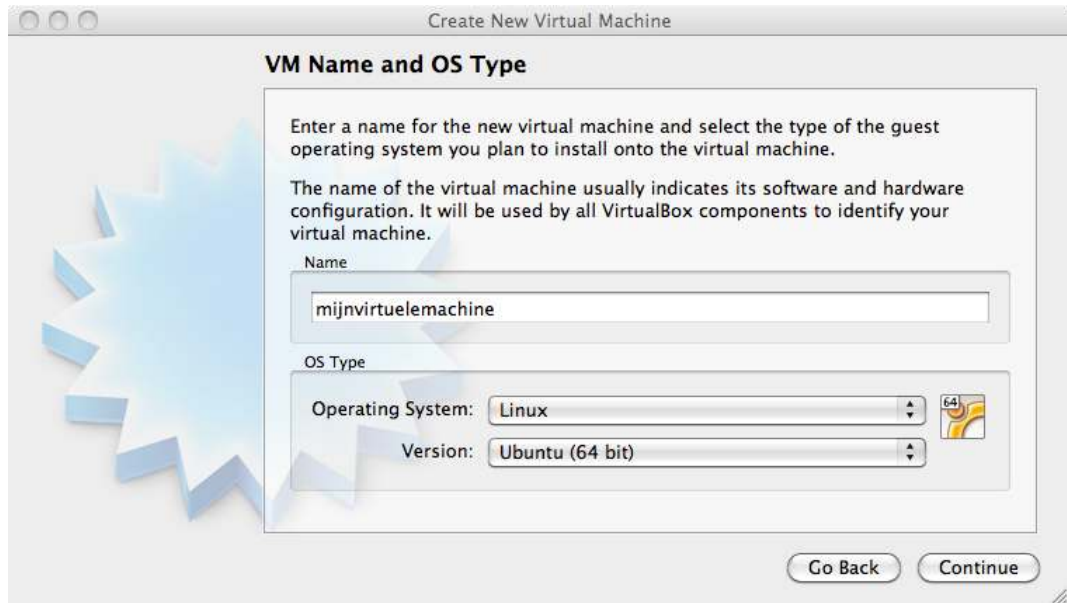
Create New Virtual Machine

VM Name and OS Type

Enter a name for the new virtual machine and select the type of the guest operating system you plan to install onto the virtual machine.

The name of the virtual machine usually indicates its software and hardware configuration. It will be used by all VirtualBox components to identify your virtual machine.

Name

mijnvirtuelemachine

OS Type

Operating System: Linux

Version: Ubuntu (64 bit)

64

Go Back Continue